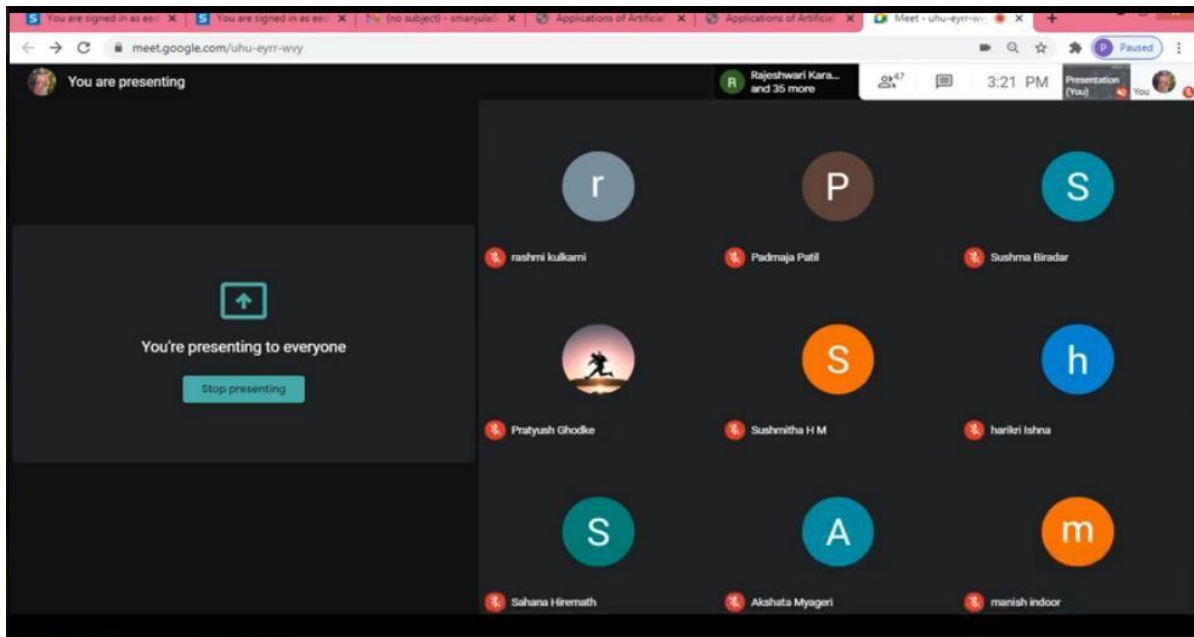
You are signed in as ee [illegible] ×
You are signed in as ee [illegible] ×
(no subject) - smanjula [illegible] ×
Applications of Artificial ×
Applications of Artificial ×
Meet - uhu-eyrr-wv ×
+

meet.google.com/uhu-eyrr-wvy

Paused

You are presenting

Rajeshwari Kara... and 35 more

47

3:21 PM

Presentation (You)

You

You're presenting to everyone

Stop presenting

r
rashmi kulkarni

P
Padmaja Patil

S
Sushma Biradar

Pratyush Ghodke

S
Sushmitha H M

h
harikri Ishna

S
Sahana Hiremath

A
Akshata Myageri

m
manish indoor